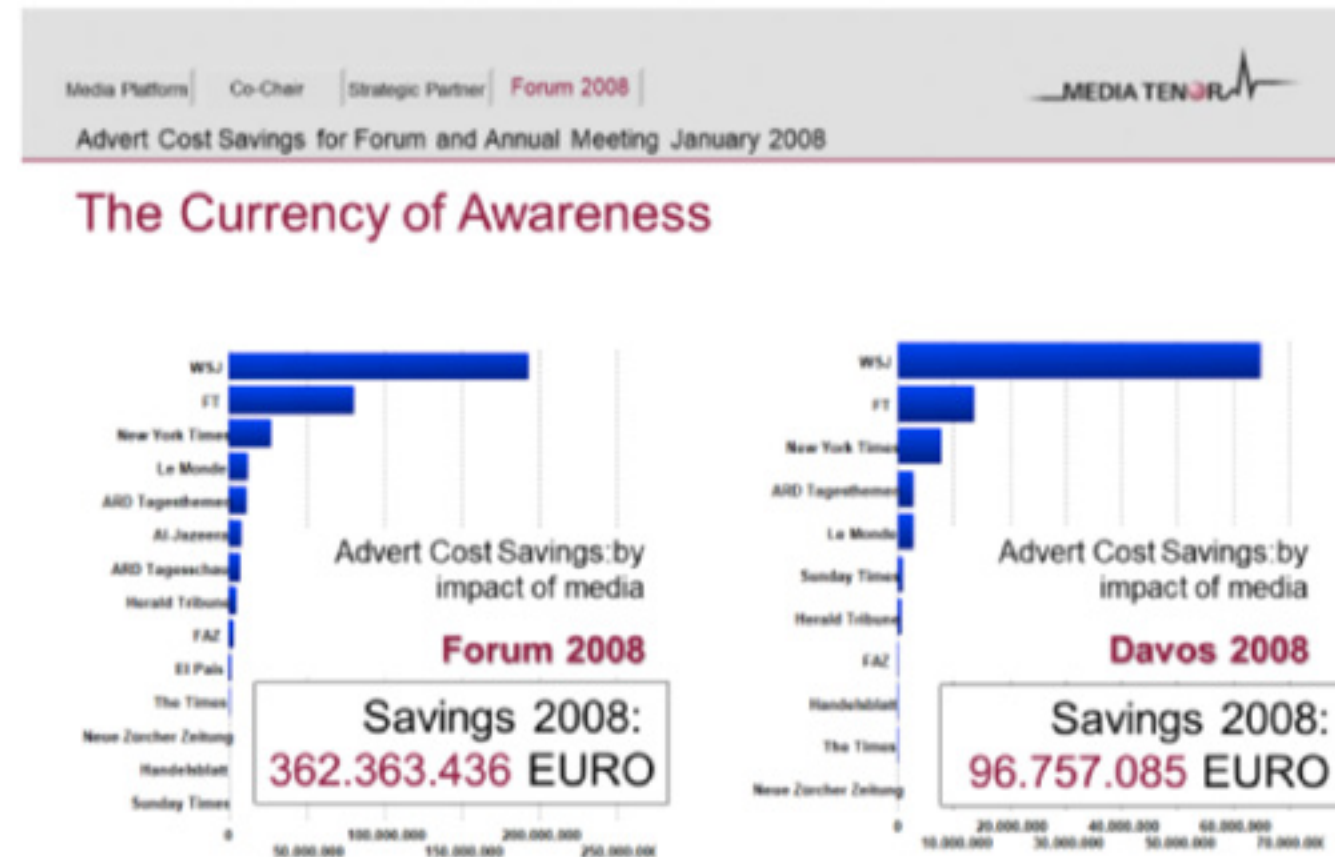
Media Platform | Co-Chair | Strategic Partner | Forum 2008

MEDIA TENOR

Advert Cost Savings for Forum and Annual Meeting January 2008

The Currency of Awareness

WSJ
FT
New York Times
Le Monde
ARD Tagesthemen
Al Jazeera
ARD Tagesschau
Herald Tribune
FAZ
El Pais
The Times
Neue Zürcher Zeitung
Handelsblatt
Sunday Times

0
50.000.000
100.000.000
150.000.000
200.000.000
250.000.000

Advert Cost Savings:by impact of media

Forum 2008

Savings 2008:
362.363.436 EURO

WSJ
FT
New York Times
ARD Tagesthemen
Le Monde
Sunday Times
Herald Tribune
FAZ
Handelsblatt
The Times
Neue Zürcher Zeitung

0
10.000.000
20.000.000
30.000.000
40.000.000
50.000.000
60.000.000
70.000.000

Advert Cost Savings:by impact of media

Davos 2008

Savings 2008:
96.757.085 EURO